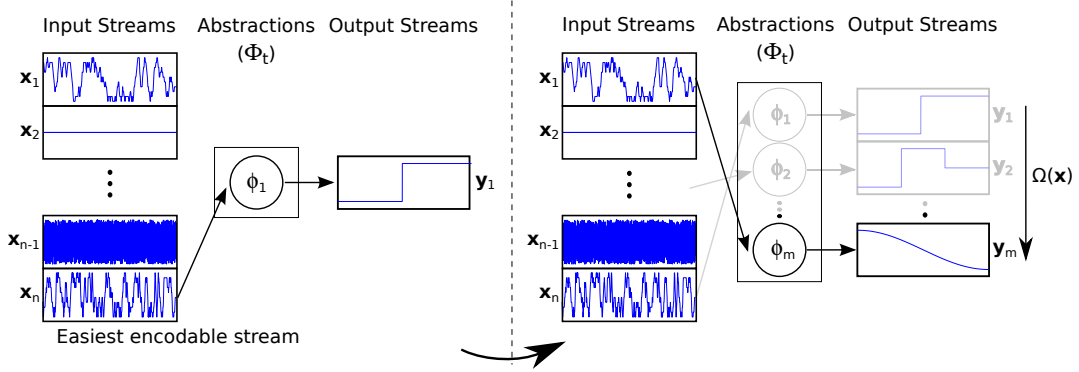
Input Streams

Abstractions $(\Phi_t)$

Output Streams

$\mathbf{x}_1$

$\mathbf{x}_2$

$\mathbf{x}_{n-1}$

$\mathbf{x}_n$

$\phi_1$

$\mathbf{y}_1$

Easiest encodable stream

Input Streams

Abstractions $(\Phi_t)$

Output Streams

$\mathbf{x}_1$

$\mathbf{x}_2$

$\mathbf{x}_{n-1}$

$\mathbf{x}_n$

$\phi_1$

$\phi_2$

$\phi_m$

$\mathbf{y}_1$

$\mathbf{y}_2$

$\mathbf{y}_m$

$\Omega(\mathbf{x})$